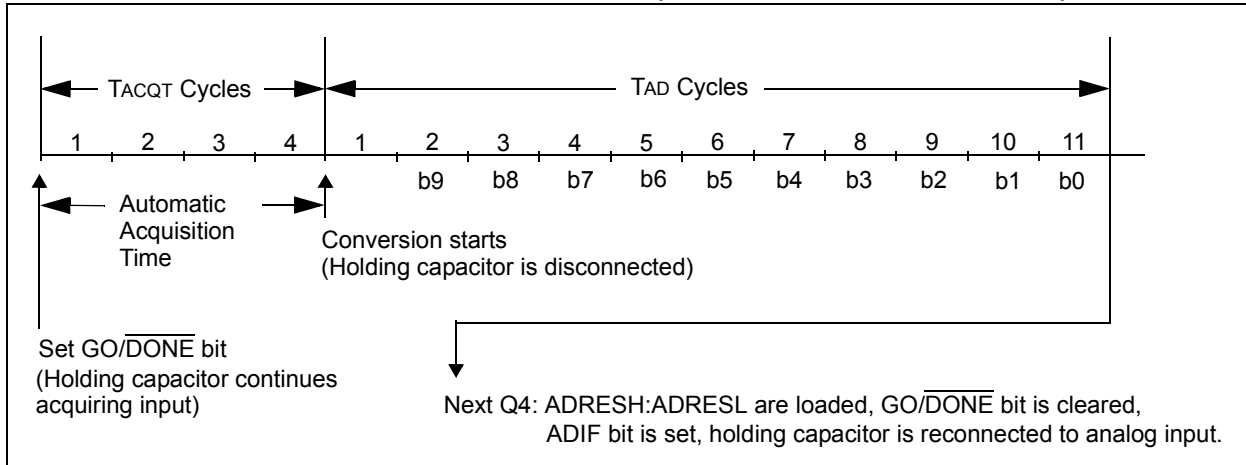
TACQT Cycles

TAD Cycles

1 2 3 4

1 2 3 4 5 6 7 8 9 10 11

b9 b8 b7 b6 b5 b4 b3 b2 b1 b0

Automatic Acquisition Time

Conversion starts (Holding capacitor is disconnected)

Set GO/$\overline{\text{DONE}}$ bit (Holding capacitor continues acquiring input)

Next Q4: ADRESH:ADRESL are loaded, GO/$\overline{\text{DONE}}$ bit is cleared, ADIF bit is set, holding capacitor is reconnected to analog input.